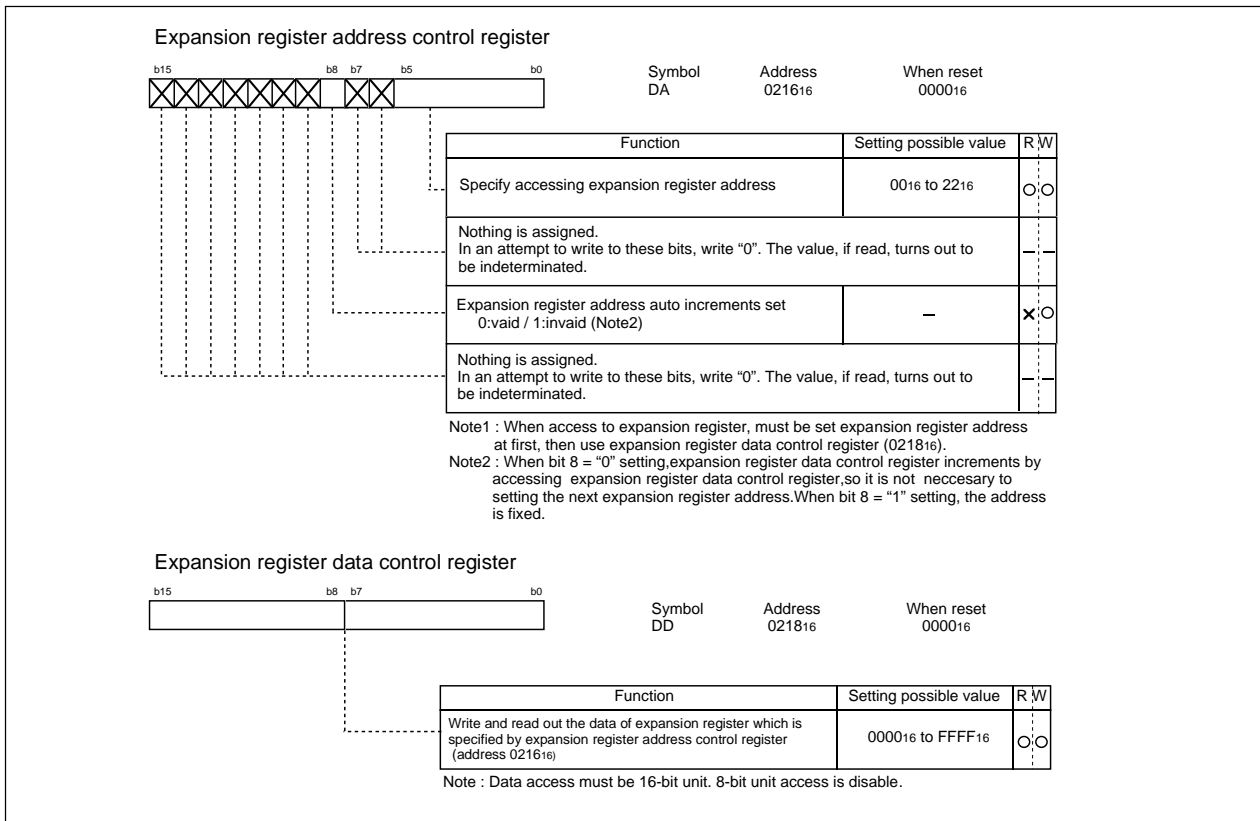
Expansion register address control register

b15 b8 b7 b5 b0

| Symbol | Address | When reset |
|---|---|---|
| DA | $0216_{16}$ | $0000_{16}$ |

| Function | Setting possible value | R | W |
|---|---|---|---|
| Specify accessing expansion register address | $00_{16}$ to $22_{16}$ | ○ | ○ |
| Nothing is assigned. In an attempt to write to these bits, write "0". The value, if read, turns out to be indeterminated. | | – | – |
| Expansion register address auto increments set 0:vaid / 1:invaid (Note2) | – | × | ○ |
| Nothing is assigned. In an attempt to write to these bits, write "0". The value, if read, turns out to be indeterminated. | | – | – |

Note1 : When access to expansion register, must be set expansion register address at first, then use expansion register data control register ($0218_{16}$).
Note2 : When bit 8 = "0" setting,expansion register data control register increments by accessing expansion register data control register,so it is not neccesary to setting the next expansion register address.When bit 8 = "1" setting, the address is fixed.

Expansion register data control register

b15 b8 b7 b0

| Symbol | Address | When reset |
|---|---|---|
| DD | $0218_{16}$ | $0000_{16}$ |

| Function | Setting possible value | R | W |
|---|---|---|---|
| Write and read out the data of expansion register which is specified by expansion register address control register (address $0216_{16}$) | $0000_{16}$ to $FFFF_{16}$ | ○ | ○ |

Note : Data access must be 16-bit unit. 8-bit unit access is disable.